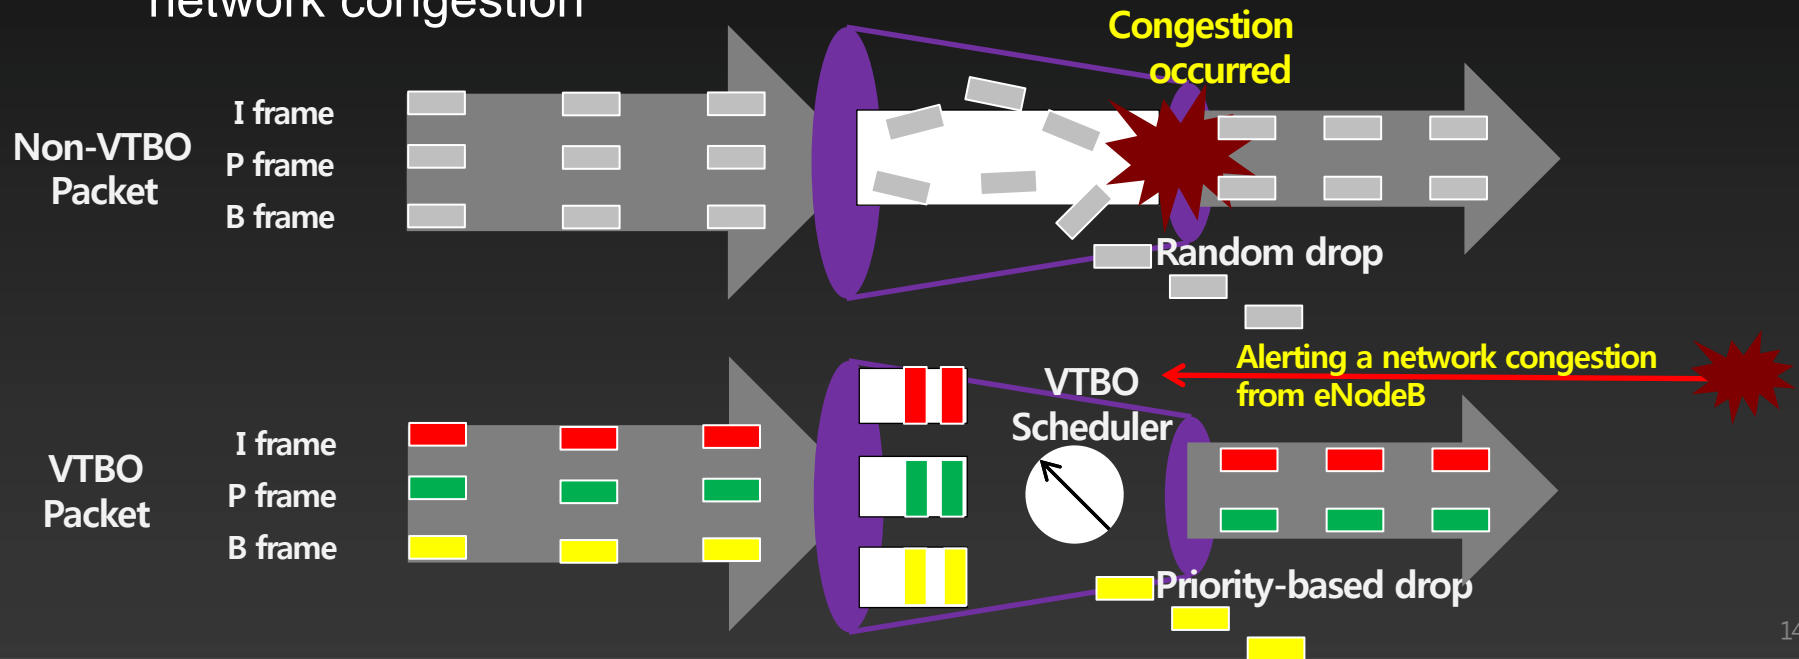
network congestion

Non-VTBO Packet

I frame
P frame
B frame

Congestion occurred

Random drop

VTBO Packet

I frame
P frame
B frame

VTBO Scheduler

Alerting a network congestion from eNodeB

Priority-based drop

14